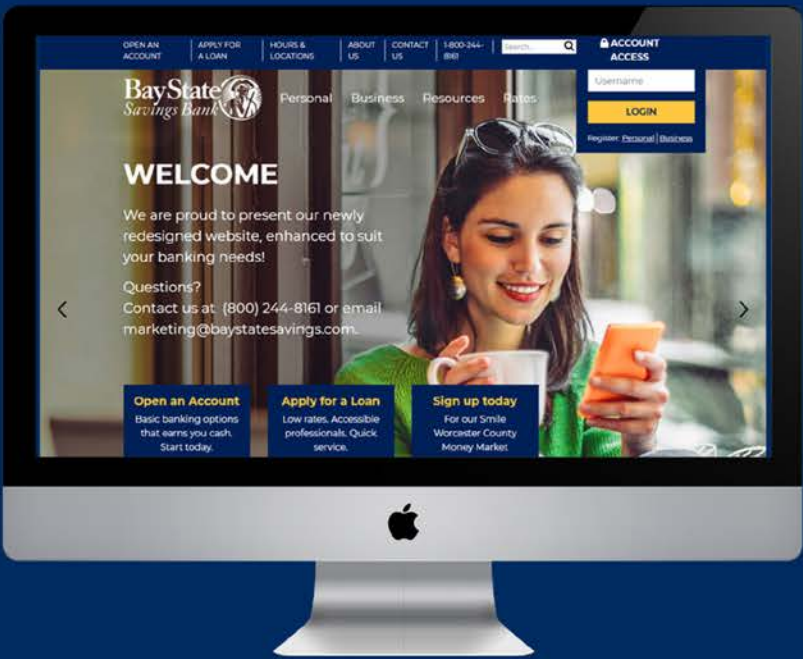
OPEN AN ACCOUNT | APPLY FOR A LOAN | HOURS & LOCATIONS | ABOUT US | CONTACT US | 1-800-244-8161 | Search...

ACCOUNT ACCESS

Username

LOGIN

Register: Personal | Business

BayState Savings Bank

Personal Business Resources Rates

WELCOME

We are proud to present our newly redesigned website, enhanced to suit your banking needs!

Questions?
Contact us at (800) 244-8161 or email marketing@baystatesavings.com.

Open an Account
Basic banking options that earns you cash. Start today.

Apply for a Loan
Low rates. Accessible professionals. Quick service.

Sign up today
For our Smile Worcester County Money Market